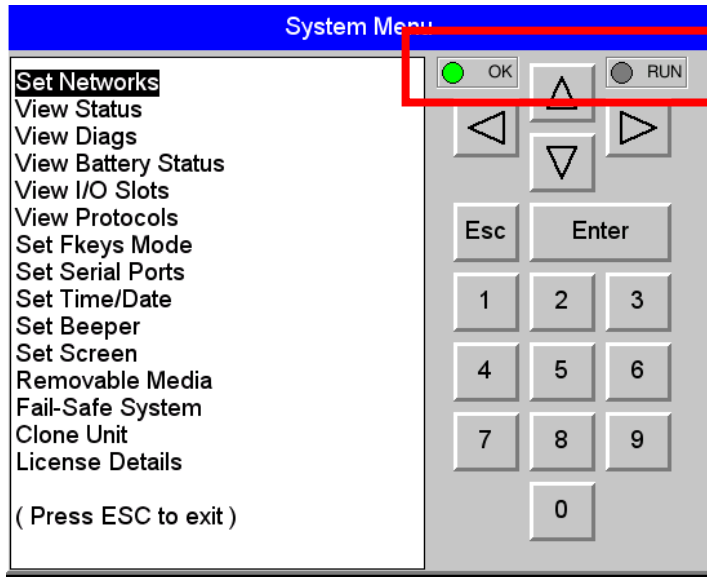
System Menu

Set Networks
View Status
View Diags
View Battery Status
View I/O Slots
View Protocols
Set Fkeys Mode
Set Serial Ports
Set Time/Date
Set Beeper
Set Screen
Removable Media
Fail-Safe System
Clone Unit
License Details

( Press ESC to exit )

OK
RUN
Esc
Enter
1
2
3
4
5
6
7
8
9
0